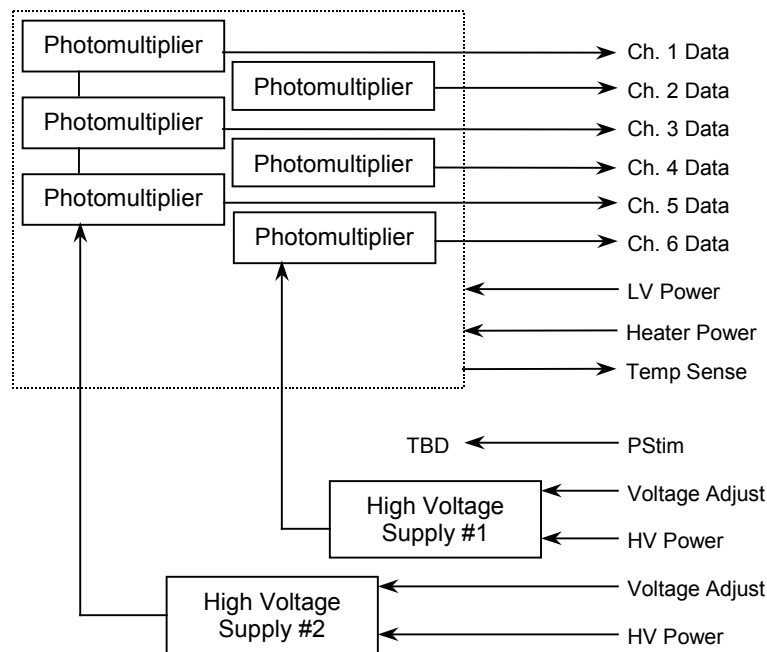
Photomultiplier
Photomultiplier
Photomultiplier
Photomultiplier
Photomultiplier
Photomultiplier

Ch. 1 Data
Ch. 2 Data
Ch. 3 Data
Ch. 4 Data
Ch. 5 Data
Ch. 6 Data
LV Power
Heater Power
Temp Sense

TBD
PStim

High Voltage Supply #1
Voltage Adjust
HV Power

High Voltage Supply #2
Voltage Adjust
HV Power